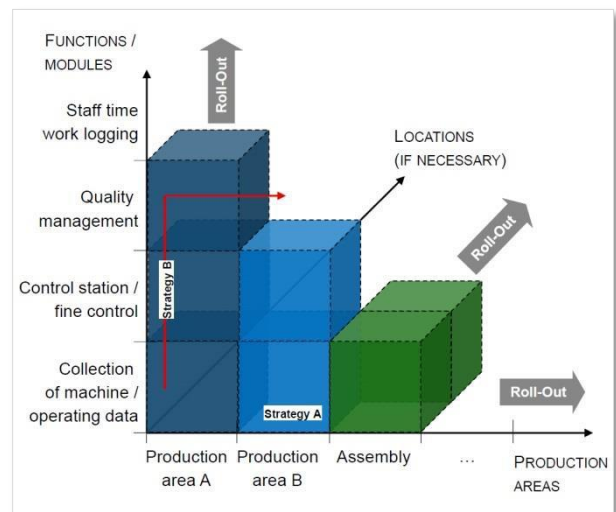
FUNCTIONS / MODULES

Roll-Out

Staff time work logging

LOCATIONS (IF NECESSARY)

Quality management

Roll-Out

Control station / fine control

Strategy B

Collection of machine / operating data

Strategy A

Roll-Out

Production area A

Production area B

Assembly

...

PRODUCTION AREAS